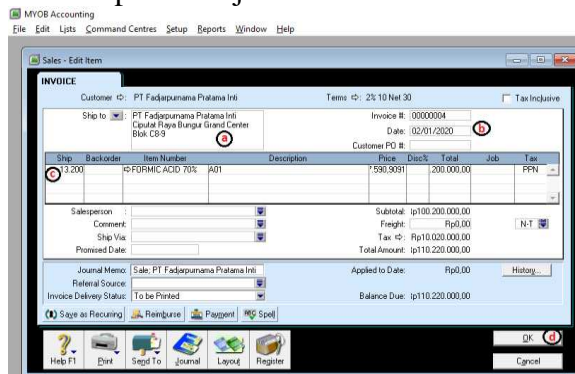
MYOB Accounting
File Edit Lists Command Centres Setup Reports Window Help

Sales - Edit Item

INVOICE

Customer ⇨ PT Fadjarpurnama Pratama Inti

Terms ⇨ 2% 10 Net 30

Tax Inclusive

Ship to PT Fadjarpurnama Pratama Inti Ciputat Raya Bungur Grand Center Blok C8-9

a

Invoice #: 00000004

Date: 02/01/2020

b

Customer PO #:

| Ship | Backorder | Item Number | Description | Price | Disc% | Total | Job | Tax |
|---|---|---|---|---|---|---|---|---|
| 13.200 | | ⇨FORMIC ACID 70% | A01 | 7.590,9091 | | 200.000,00 | | PPN |

c

Salesperson

Comment:

Ship Via:

Promised Date:

Subtotal: Rp100.200.000,00

Freight: Rp0,00

N-T

Tax ⇨: Rp10.020.000,00

Total Amount: Rp110.220.000,00

Journal Memo: Sale; PT Fadjarpurnama Pratama Inti

Referral Source:

Invoice Delivery Status: To be Printed

Applied to Date: Rp0,00

History...

Balance Due: Rp110.220.000,00

Save as Recurring

Reimburse

Payment

Spell

OK

d

Cancel

Help F1

Print

Send To

Journal

Layout

Register